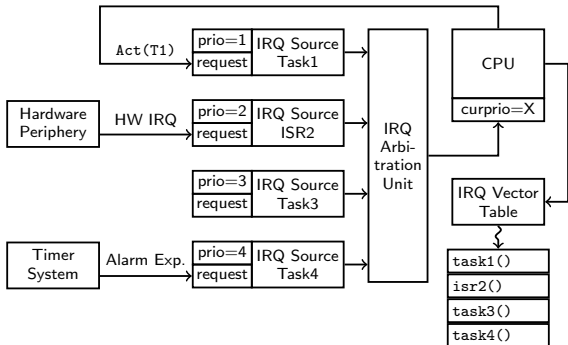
Act(T1)

prio=1
request
IRQ Source Task1

CPU

curprio=X

Hardware Periphery

HW IRQ

prio=2
request
IRQ Source ISR2

IRQ Arbitration Unit

prio=3
request
IRQ Source Task3

IRQ Vector Table

Timer System

Alarm Exp.

prio=4
request
IRQ Source Task4

task1()
isr2()
task3()
task4()